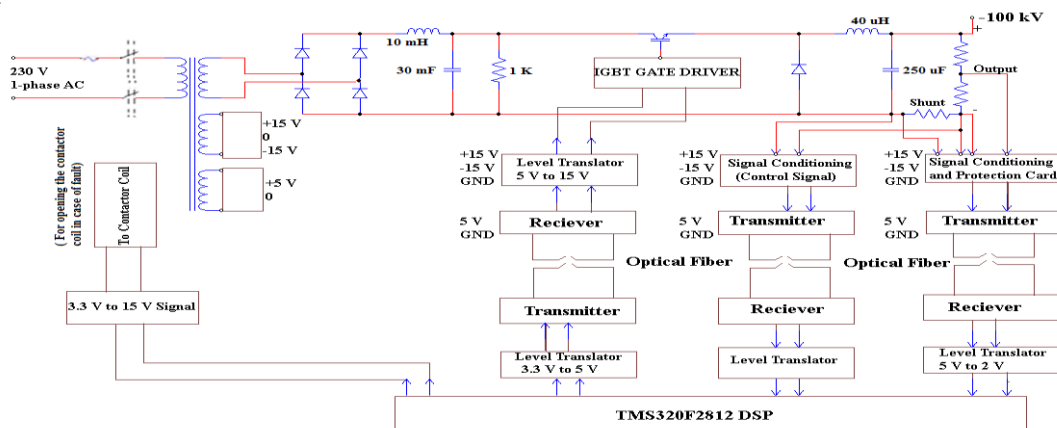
230 V
1-phase AC

10 mH
30 mF
1 K
IGBT GATE DRIVER
40 uH
-100 kV
250 uF
Output
Shunt
-

+15 V
0
-15 V
+5 V
0

( For opening the contactor coil in case of fault)
To Contactor Coil
3.3 V to 15 V Signal

+15 V
-15 V
GND
Level Translator
5 V to 15 V
5 V
GND
Reciever
Optical Fiber
Transmitter
Level Translator
3.3 V to 5 V

+15 V
-15 V
GND
Signal Conditioning
(Control Signal)
5 V
GND
Transmitter
Reciever
Level Translator

+15 V
-15 V
GND
Signal Conditioning
and Protection Card
5 V
GND
Transmitter
Optical Fiber
Reciever
Level Translator
5 V to 2 V

TMS320F2812 DSP